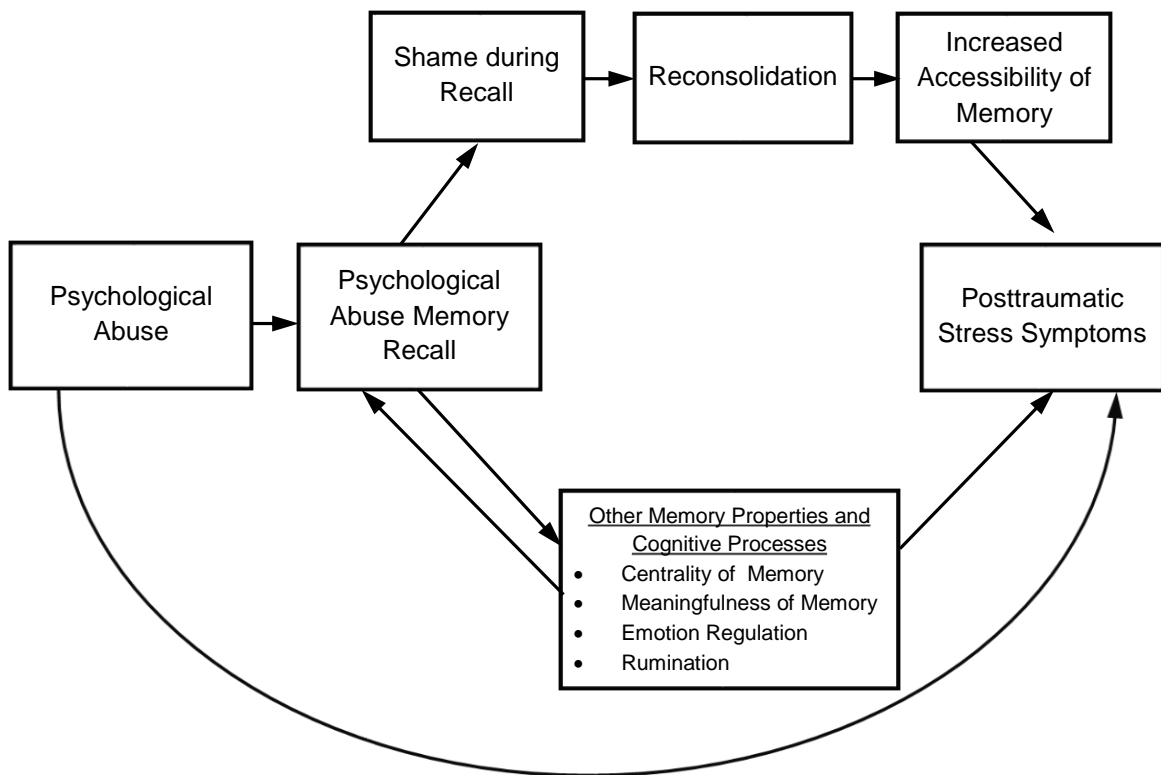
Shame during Recall

Reconsolidation

Increased Accessibility of Memory

Psychological Abuse

Psychological Abuse Memory Recall

Posttraumatic Stress Symptoms

Other Memory Properties and Cognitive Processes
- Centrality of Memory
- Meaningfulness of Memory
- Emotion Regulation
- Rumination